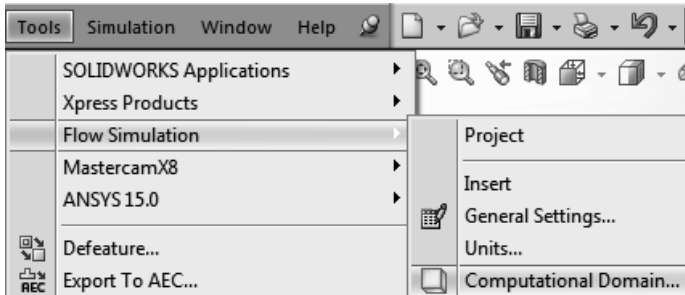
Tools Simulation Window Help

SOLIDWORKS Applications
Xpress Products
Flow Simulation
MastercamX8
ANSYS 15.0
Defeature...
Export To AEC...

Project
Insert
General Settings...
Units...
Computational Domain...